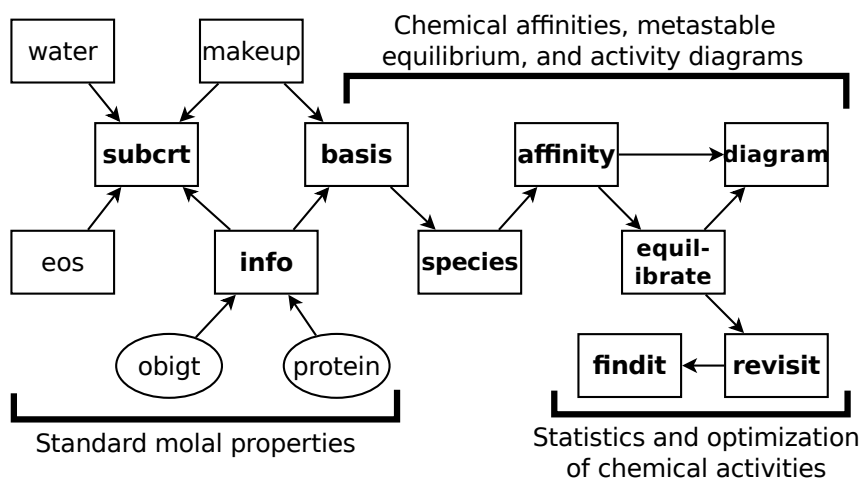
Chemical affinities, metastable equilibrium, and activity diagrams

water

makeup

subcrt

basis

affinity

diagram

eos

info

species

equilibrate

obigt

protein

findit

revisit

Standard molal properties

Statistics and optimization of chemical activities